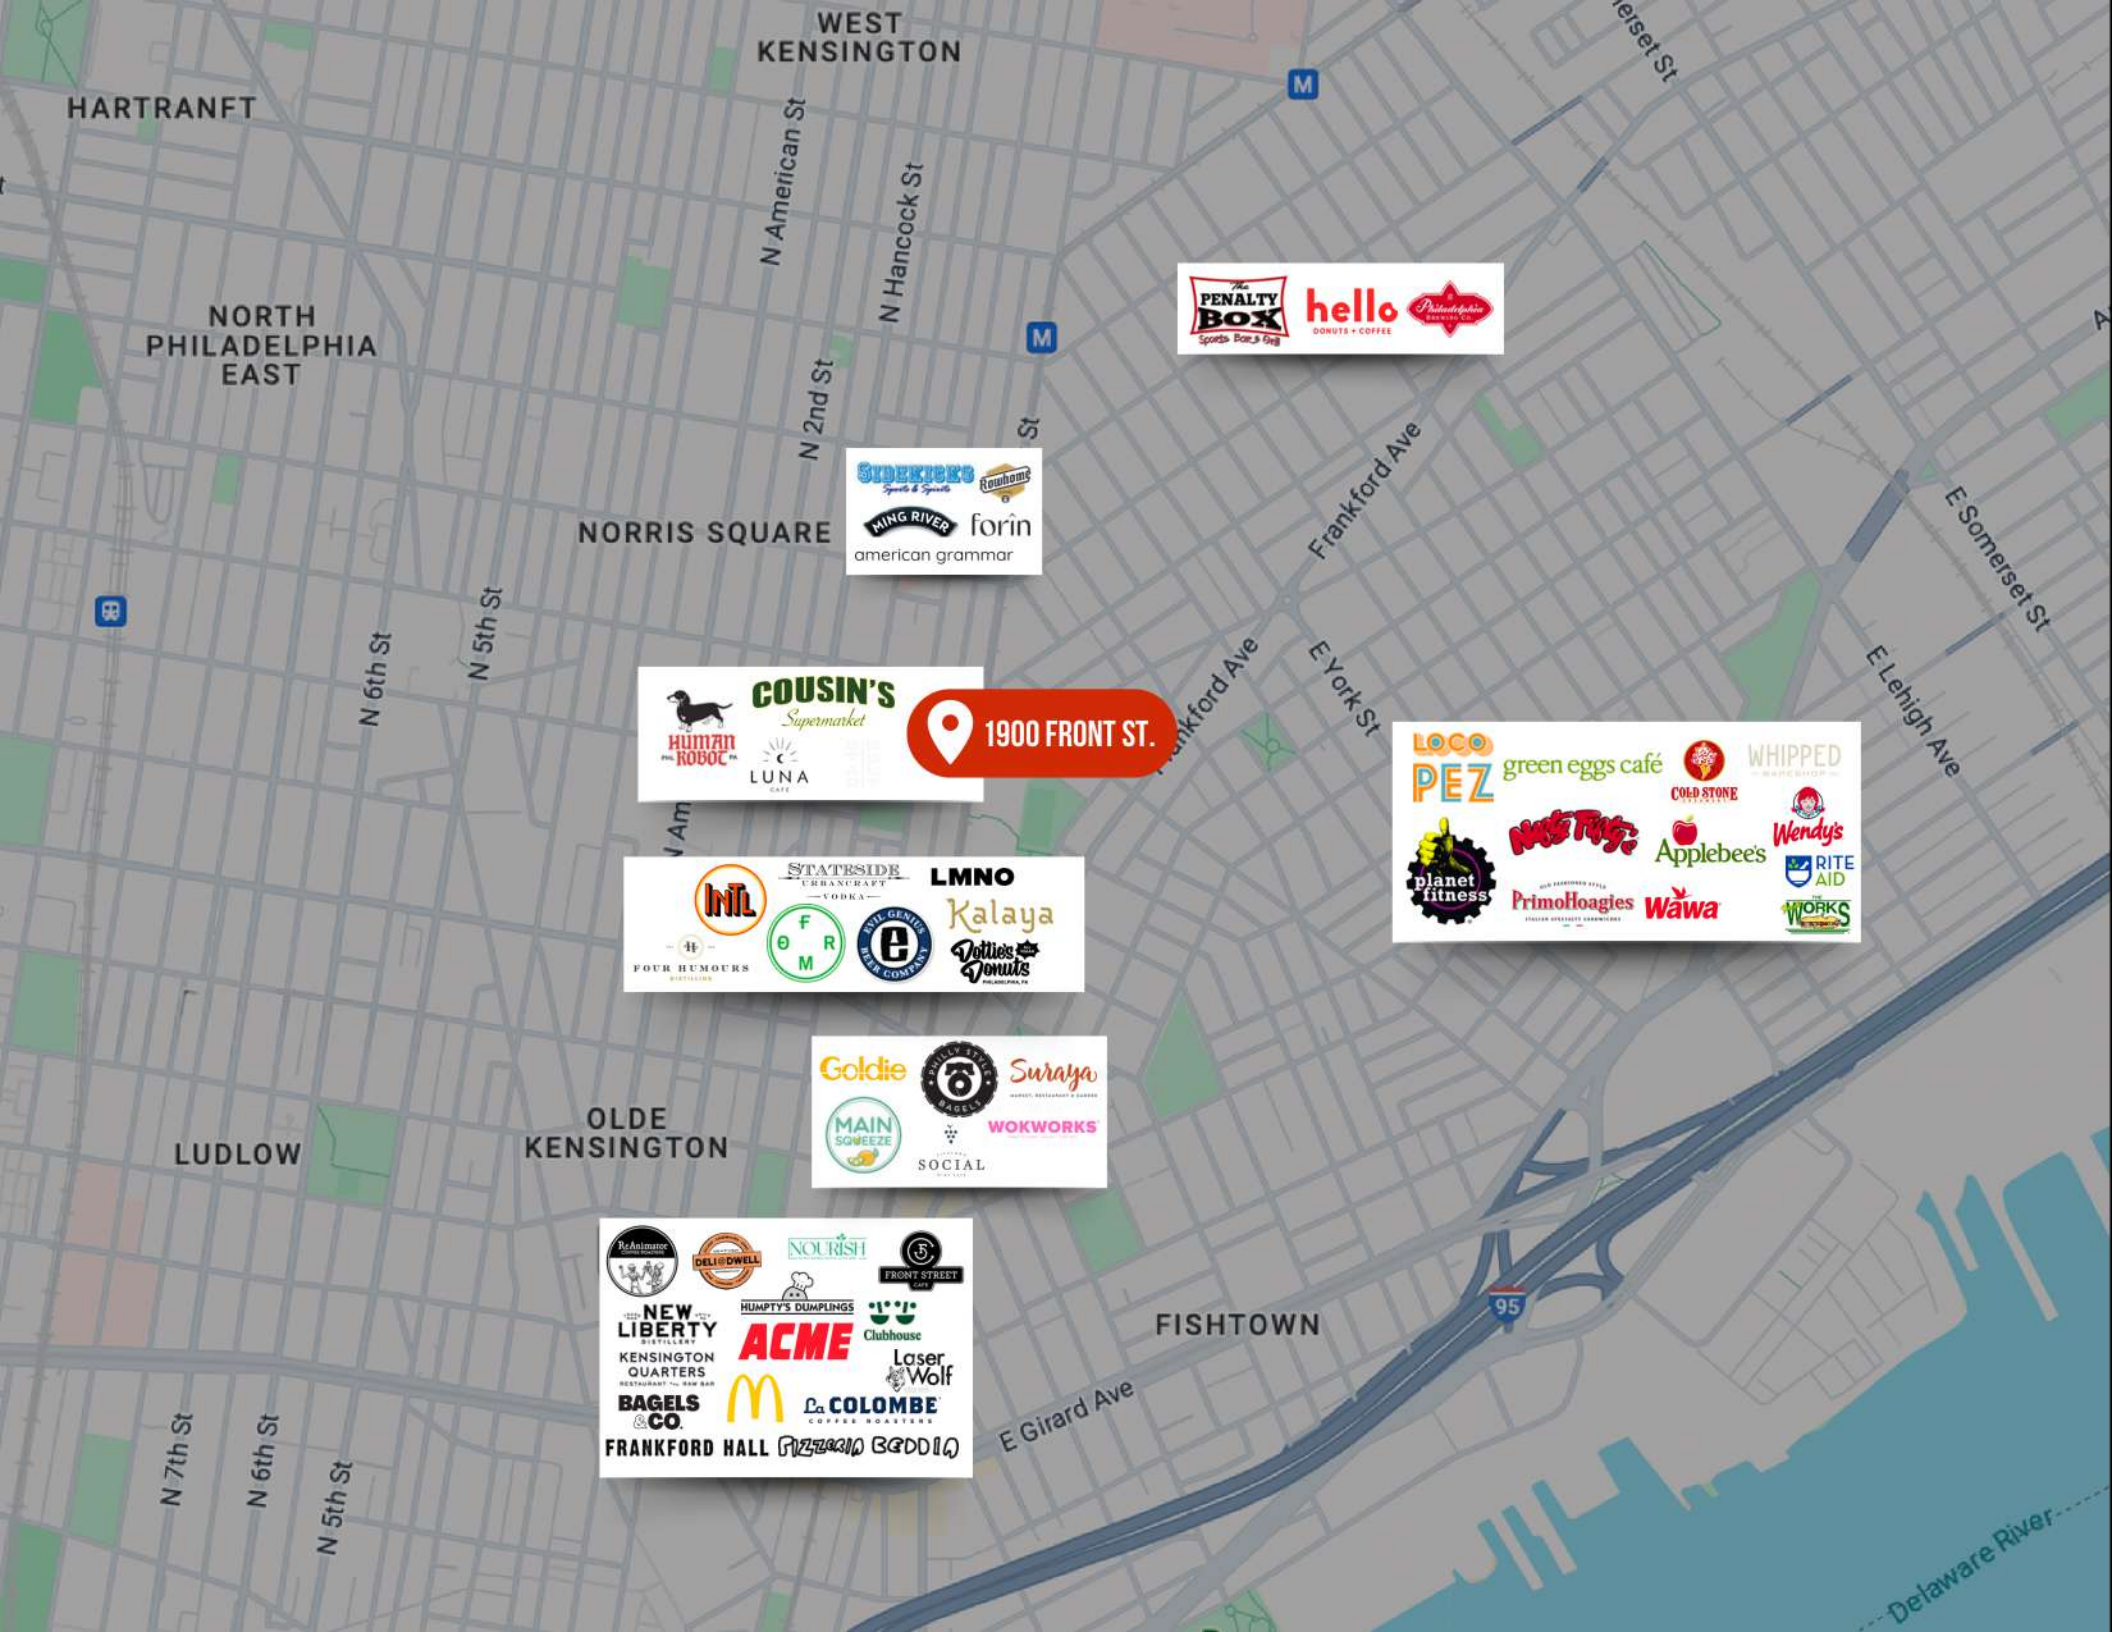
WEST KENSINGTON

HARTRANFT

N American St

N Hancock St

erset St

M

M

The PENALTY BOX Sports Bar & Grill

hello DONUTS + COFFEE

Philadelphia Brewing Co.

NORTH PHILADELPHIA EAST

N 2nd St

St

Frankford Ave

SIDEKICKS Sports & Spirits

Rowhome

MING RIVER

forîn

american grammar

NORRIS SQUARE

E Somerset St

N 5th St

N 6th St

E York St

E Lehigh Ave

nkford Ave

HUMAN ROBOT

COUSIN'S Supermarket

LUNA CAFE

1900 FRONT ST.

LOCO PEZ

green eggs café

COLD STONE CREAMERY

WHIPPED BAKESHOP

N Am

planet fitness

Nifty Fifty's

Applebee's

Wendy's

RITE AID

PrimoHoagies

Wawa

THE WORKS

INTL

STATESIDE URBANCRAFT VODKA

LMNO

Kalaya

FOUR HUMOURS DISTILLING

F O R M

EVIL GENIUS BEER COMPANY

Dottie's Donuts PHILADELPHIA, PA

Goldie

PHILLY STYLE BAGELS

Suraya

MAIN SQUEEZE

WOKWORKS

SOCIAL

OLDE KENSINGTON

LUDLOW

ReAnimator COFFEE ROASTERS

DELI@DWELL

NOURISH

FRONT STREET CAFE

NEW LIBERTY DISTILLERY

HUMPTY'S DUMPLINGS

Clubhouse

KENSINGTON QUARTERS

ACME

Laser Wolf

BAGELS & CO.

La COLOMBE COFFEE ROASTERS

FRANKFORD HALL

PIZZERIA BEDDIA

FISHTOWN

95

E Girard Ave

N 7th St

N 6th St

N 5th St

Delaware River